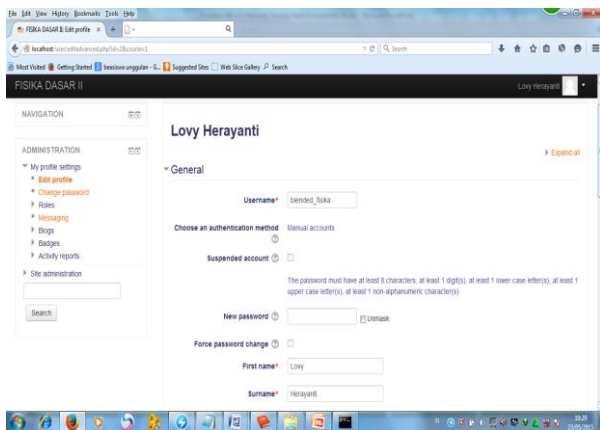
File Edit View History Bookmarks Tools Help

FISIKA DASAR II: Edit profile

localhost/user/editadvanced.php?id=2&course=1

Search

Most Visited Getting Started beasiswa unggulan - G... Suggested Sites Web Slice Gallery Search

FISIKA DASAR II

Lovy Herayanti

NAVIGATION

ADMINISTRATION

My profile settings
Edit profile
Change password
Roles
Messaging
Blogs
Badges
Activity reports

Site administration

Search

Lovy Herayanti

Expand all

General

Username* blended_fisika

Choose an authentication method Manual accounts

Suspended account

The password must have at least 8 characters, at least 1 digit(s), at least 1 lower case letter(s), at least 1 upper case letter(s), at least 1 non-alphanumeric character(s)

New password Unmask

Force password change

First name* Lovy

Surname* Herayanti

10:29
25/05/2015